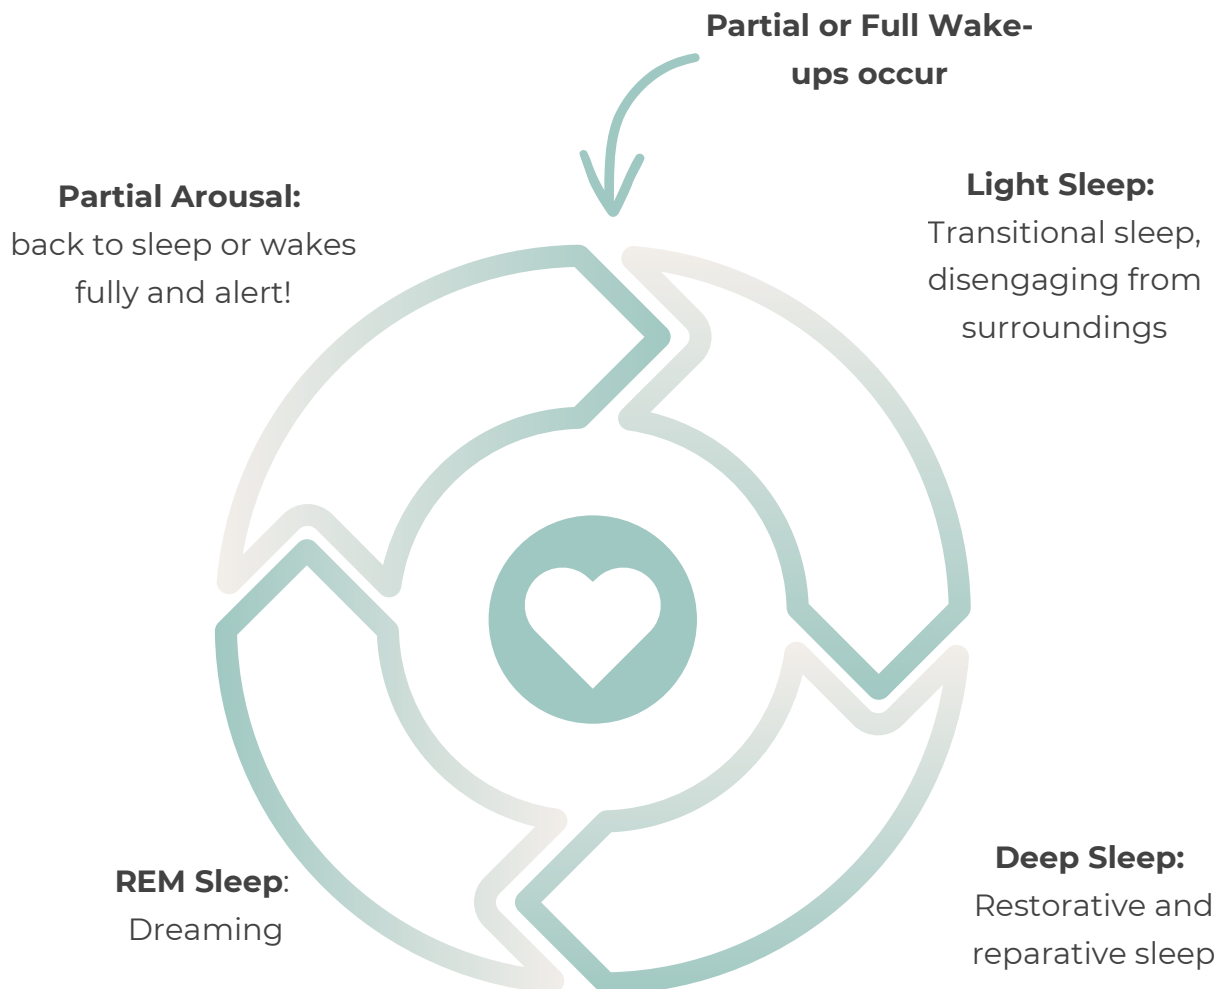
Partial or Full Wake-ups occur

Light Sleep:
Transitional sleep, disengaging from surroundings

Partial Arousal:
back to sleep or wakes fully and alert!

REM Sleep:
Dreaming

Deep Sleep:
Restorative and reparative sleep